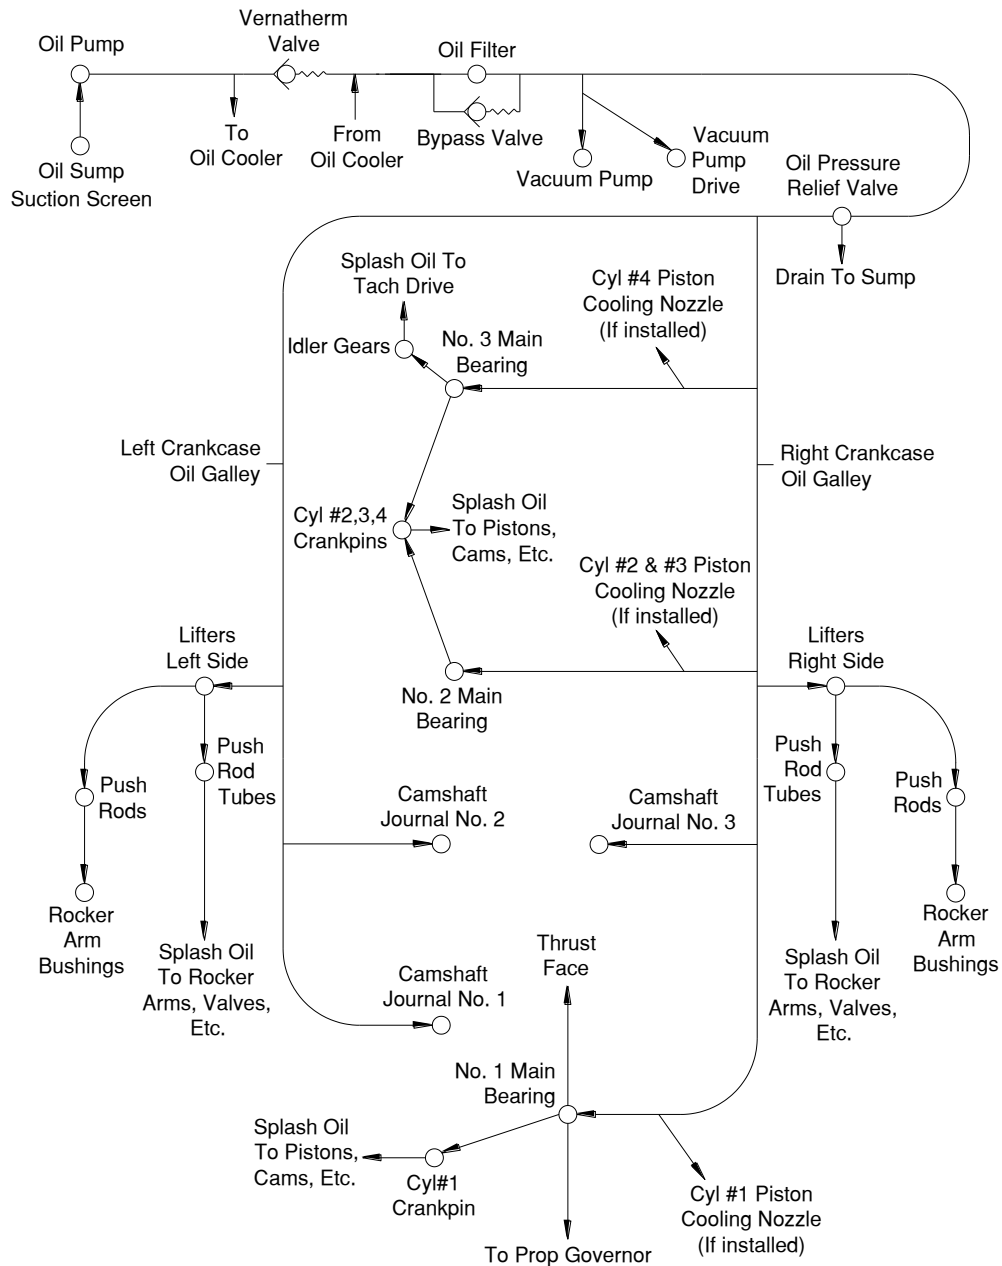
Oil Pump

Vernatherm Valve

Oil Filter

Oil Sump Suction Screen

To Oil Cooler

From Oil Cooler

Bypass Valve

Vacuum Pump

Vacuum Pump Drive

Oil Pressure Relief Valve

Drain To Sump

Splash Oil To Tach Drive

Cyl #4 Piston Cooling Nozzle (If installed)

Idler Gears

No. 3 Main Bearing

Left Crankcase Oil Galley

Right Crankcase Oil Galley

Cyl #2,3,4 Crankpins

Splash Oil To Pistons, Cams, Etc.

Cyl #2 & #3 Piston Cooling Nozzle (If installed)

Lifters Left Side

Lifters Right Side

No. 2 Main Bearing

Push Rod Tubes

Push Rods

Push Rod Tubes

Push Rods

Camshaft Journal No. 2

Camshaft Journal No. 3

Rocker Arm Bushings

Rocker Arm Bushings

Splash Oil To Rocker Arms, Valves, Etc.

Thrust Face

Splash Oil To Rocker Arms, Valves, Etc.

Camshaft Journal No. 1

No. 1 Main Bearing

Splash Oil To Pistons, Cams, Etc.

Cyl#1 Crankpin

Cyl #1 Piston Cooling Nozzle (If installed)

To Prop Governor